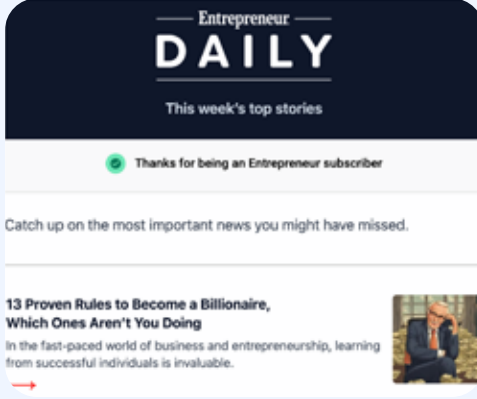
Entrepreneur
DAILY
This week's top stories

Thanks for being an Entrepreneur subscriber

Catch up on the most important news you might have missed.

13 Proven Rules to Become a Billionaire, Which Ones Aren't You Doing

In the fast-paced world of business and entrepreneurship, learning from successful individuals is invaluable.